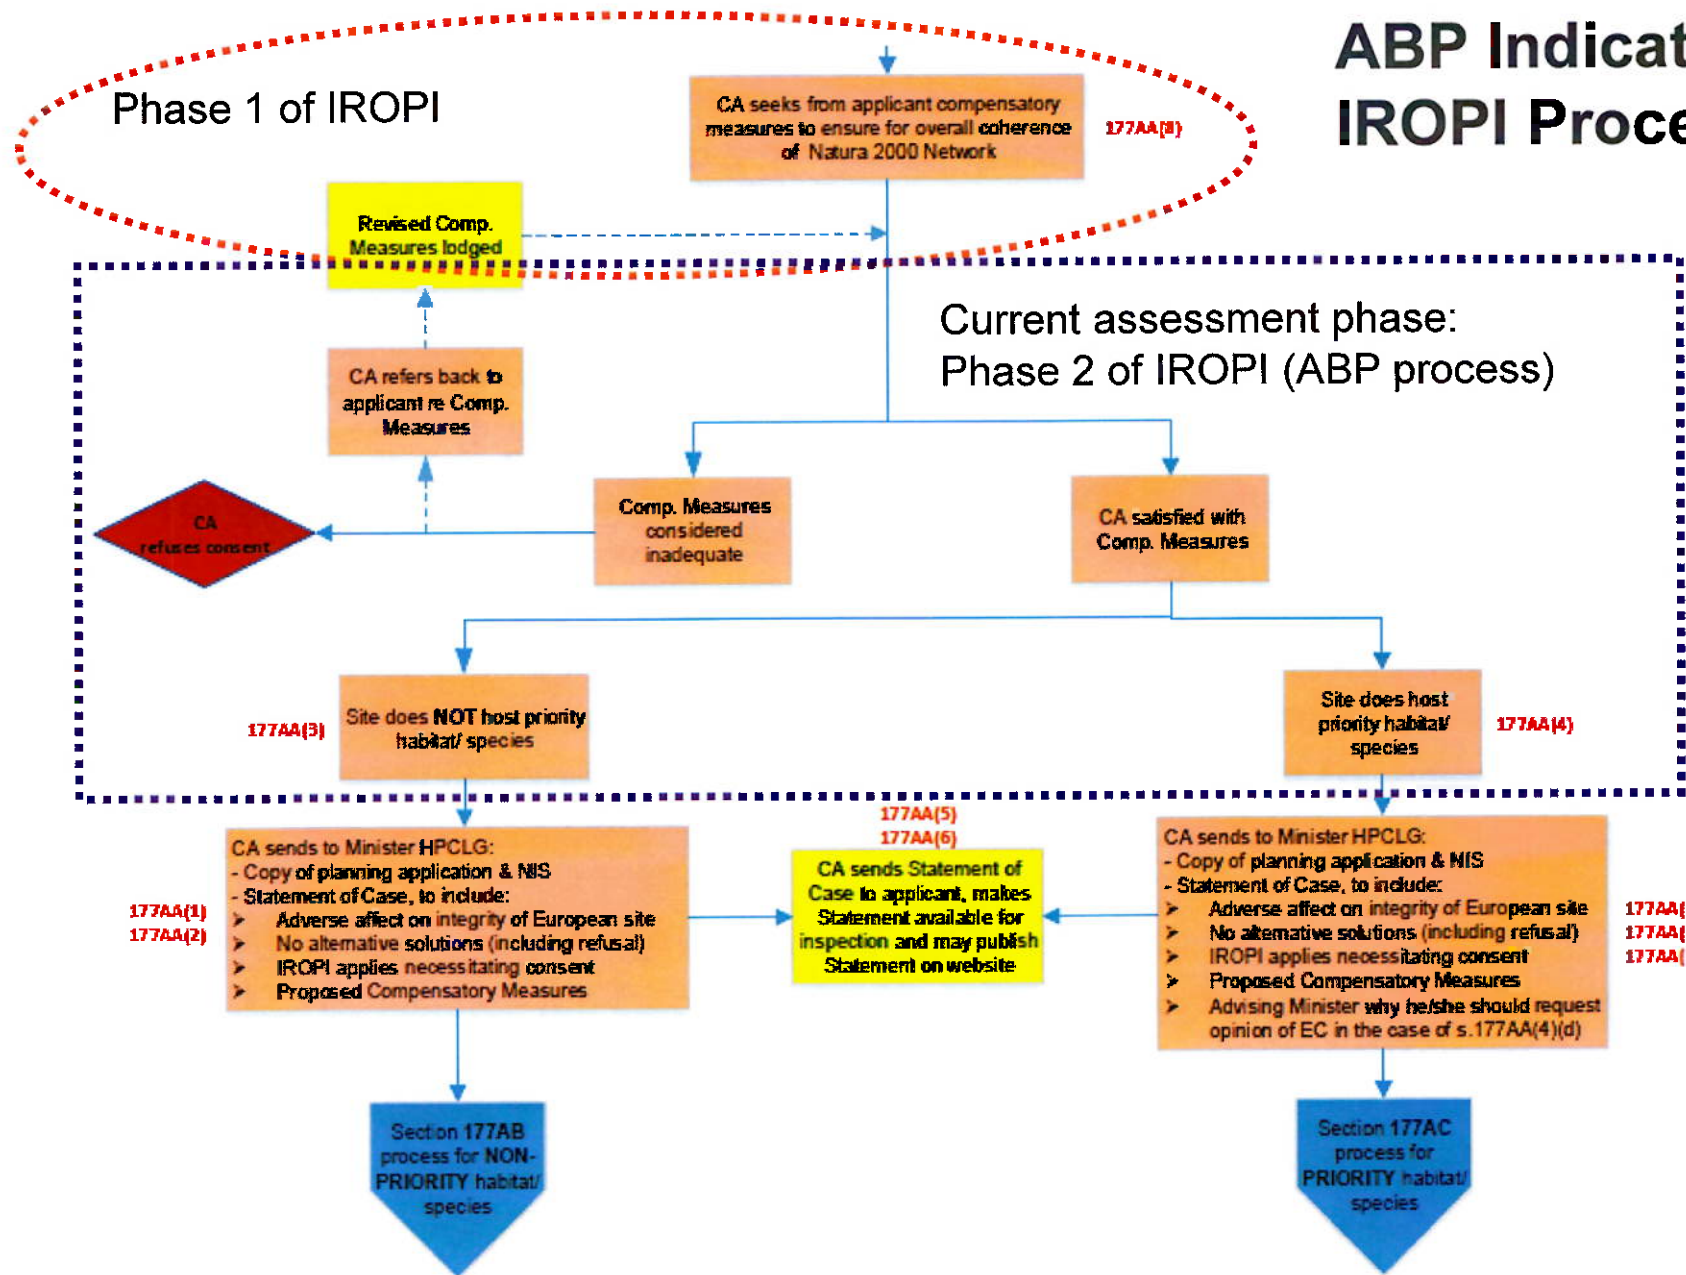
ABP Indicat

IROPI Proce

Phase 1 of IROPI

CA seeks from applicant compensatory measures to ensure for overall coherence of Natura 2000 Network

177AA(8)

Revised Comp. Measures lodged

Current assessment phase:
Phase 2 of IROPI (ABP process)

CA refers back to applicant re Comp. Measures

CA refuses consent

Comp. Measures considered inadequate

CA satisfied with Comp. Measures

177AA(3)

Site does NOT host priority habitat/ species

Site does host priority habitat/ species

177AA(4)

177AA(5)
177AA(6)

CA sends to Minister HPCLG:
- Copy of planning application & NIS
- Statement of Case, to include:
➤ Adverse affect on integrity of European site
➤ No alternative solutions (including refusal)
➤ IROPI applies necessitating consent
➤ Proposed Compensatory Measures

177AA(1)
177AA(2)

CA sends Statement of Case to applicant, makes Statement available for inspection and may publish Statement on website

CA sends to Minister HPCLG:
- Copy of planning application & NIS
- Statement of Case, to include:
➤ Adverse affect on integrity of European site
➤ No alternative solutions (including refusal)
➤ IROPI applies necessitating consent
➤ Proposed Compensatory Measures
➤ Advising Minister why he/she should request opinion of EC in the case of s.177AA(4)(d)

177AA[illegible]
177AA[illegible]
177AA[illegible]

Section 177AB process for NON-PRIORITY habitat/ species

Section 177AC process for PRIORITY habitat/ species